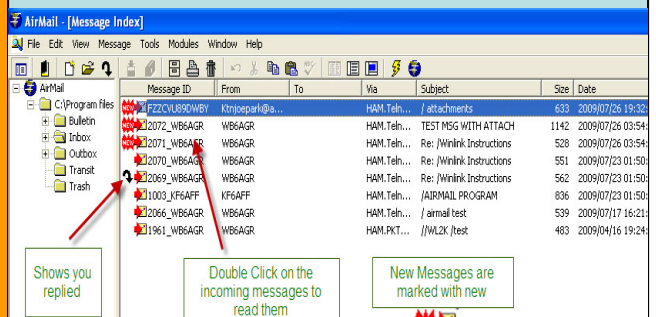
AirMail - [Message Index]

File Edit View Message Tools Modules Window Help

AirMail
C:\Program files
Bulletin
Inbox
Outbox
Transit
Trash

| Message ID | From | To | Via | Subject | Size | Date |
|---|---|---|---|---|---|---|
| FZZCVU89DWBY | Ktnjoepark@a... | | HAM.Teln... | / attachments | 633 | 2009/07/26 19:32: |
| 2072_WB6AGR | WB6AGR | | HAM.Teln... | TEST MSG WITH ATTACH | 1142 | 2009/07/26 03:54: |
| 2071_WB6AGR | WB6AGR | | HAM.Teln... | Re: /Winlink Instructions | 528 | 2009/07/26 03:54: |
| 2070_WB6AGR | WB6AGR | | HAM.Teln... | Re: /Winlink Instructions | 551 | 2009/07/23 01:50: |
| 2069_WB6AGR | WB6AGR | | HAM.Teln... | Re: /Winlink Instructions | 562 | 2009/07/23 01:50: |
| 1003_KF6AFF | KF6AFF | | HAM.Teln... | /AIRMAIL PROGRAM | 836 | 2009/07/23 01:50: |
| 2066_WB6AGR | WB6AGR | | HAM.Teln... | / airmail test | 539 | 2009/07/17 16:21: |
| 1961_WB6AGR | WB6AGR | | HAM.PKT... | //WL2K /test | 483 | 2009/04/16 19:24: |

Shows you replied

Double Click on the incoming messages to read them

New Messages are marked with new